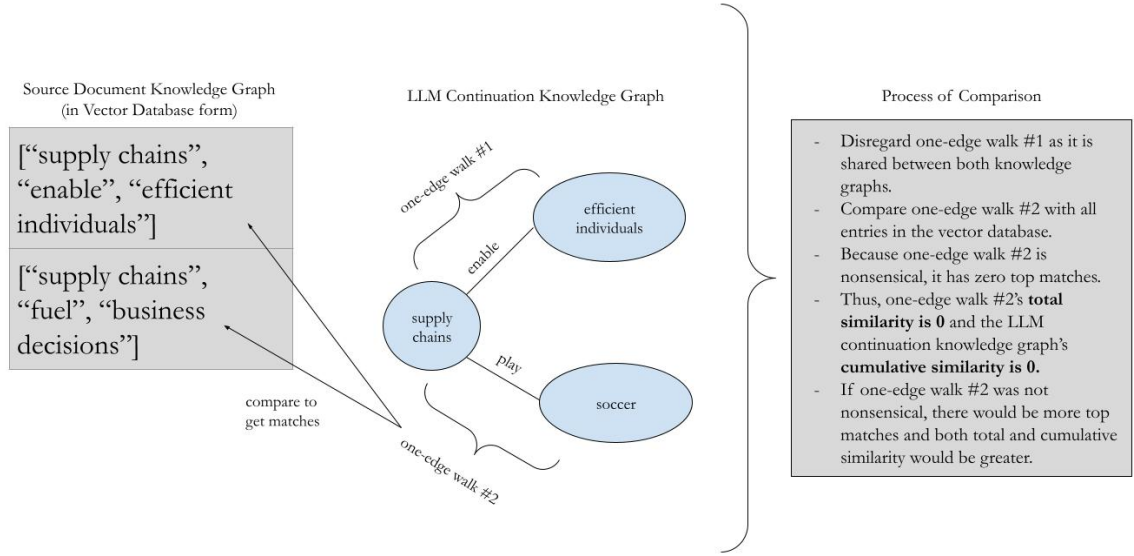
Source Document Knowledge Graph
(in Vector Database form)

[“supply chains”, “enable”, “efficient individuals”]

[“supply chains”, “fuel”, “business decisions”]

compare to get matches

LLM Continuation Knowledge Graph

one-edge walk #1

efficient individuals

enable

supply chains

play

soccer

one-edge walk #2

Process of Comparison

- Disregard one-edge walk #1 as it is shared between both knowledge graphs.
- Compare one-edge walk #2 with all entries in the vector database.
- Because one-edge walk #2 is nonsensical, it has zero top matches.
- Thus, one-edge walk #2’s **total similarity is 0** and the LLM continuation knowledge graph’s **cumulative similarity is 0.**
- If one-edge walk #2 was not nonsensical, there would be more top matches and both total and cumulative similarity would be greater.